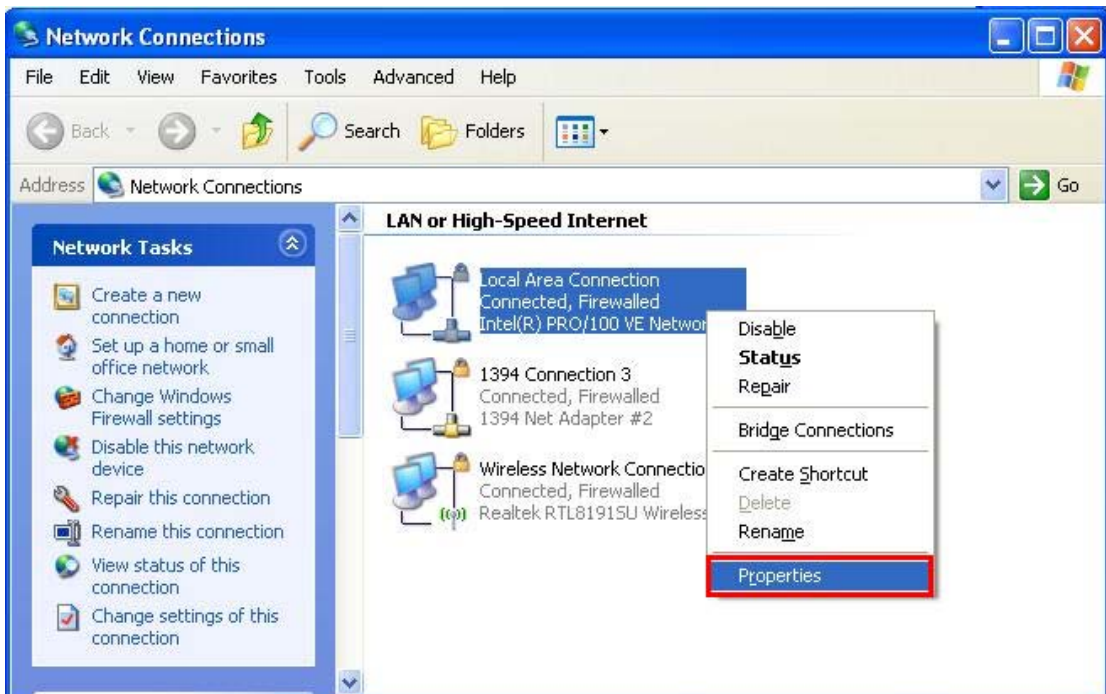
Network Connections

File Edit View Favorites Tools Advanced Help

Back Search Folders

Address Network Connections Go

Network Tasks

Create a new connection

Set up a home or small office network

Change Windows Firewall settings

Disable this network device

Repair this connection

Rename this connection

View status of this connection

Change settings of this connection

LAN or High-Speed Internet

Local Area Connection
Connected, Firewalled
Intel(R) PRO/100 VE Networ

1394 Connection 3
Connected, Firewalled
1394 Net Adapter #2

Wireless Network Connectio
Connected, Firewalled
Realtek RTL8191SU Wireless

Disable
Status
Repair
Bridge Connections
Create Shortcut
Delete
Rename
Properties